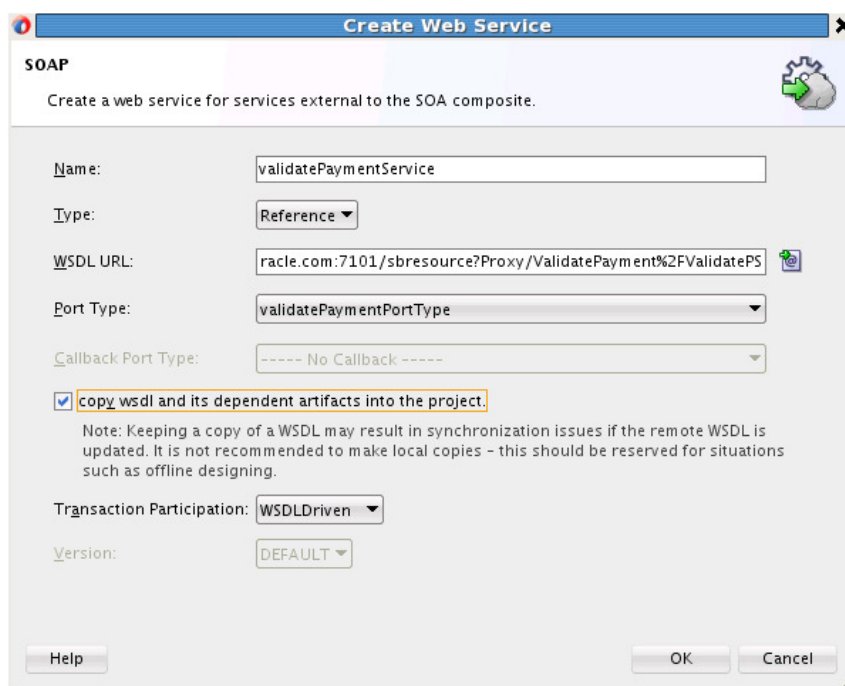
Create Web Service

SOAP

Create a web service for services external to the SOA composite.

Name: validatePaymentService

Type: Reference

WSDL URL: racle.com:7101/sbresource?Proxy/ValidatePayment%2FValidatePS

Port Type: validatePaymentPortType

Callback Port Type: ----- No Callback -----

copy wsdl and its dependent artifacts into the project.

Note: Keeping a copy of a WSDL may result in synchronization issues if the remote WSDL is updated. It is not recommended to make local copies - this should be reserved for situations such as offline designing.

Transaction Participation: WSDLDriven

Version: DEFAULT

Help

OK

Cancel